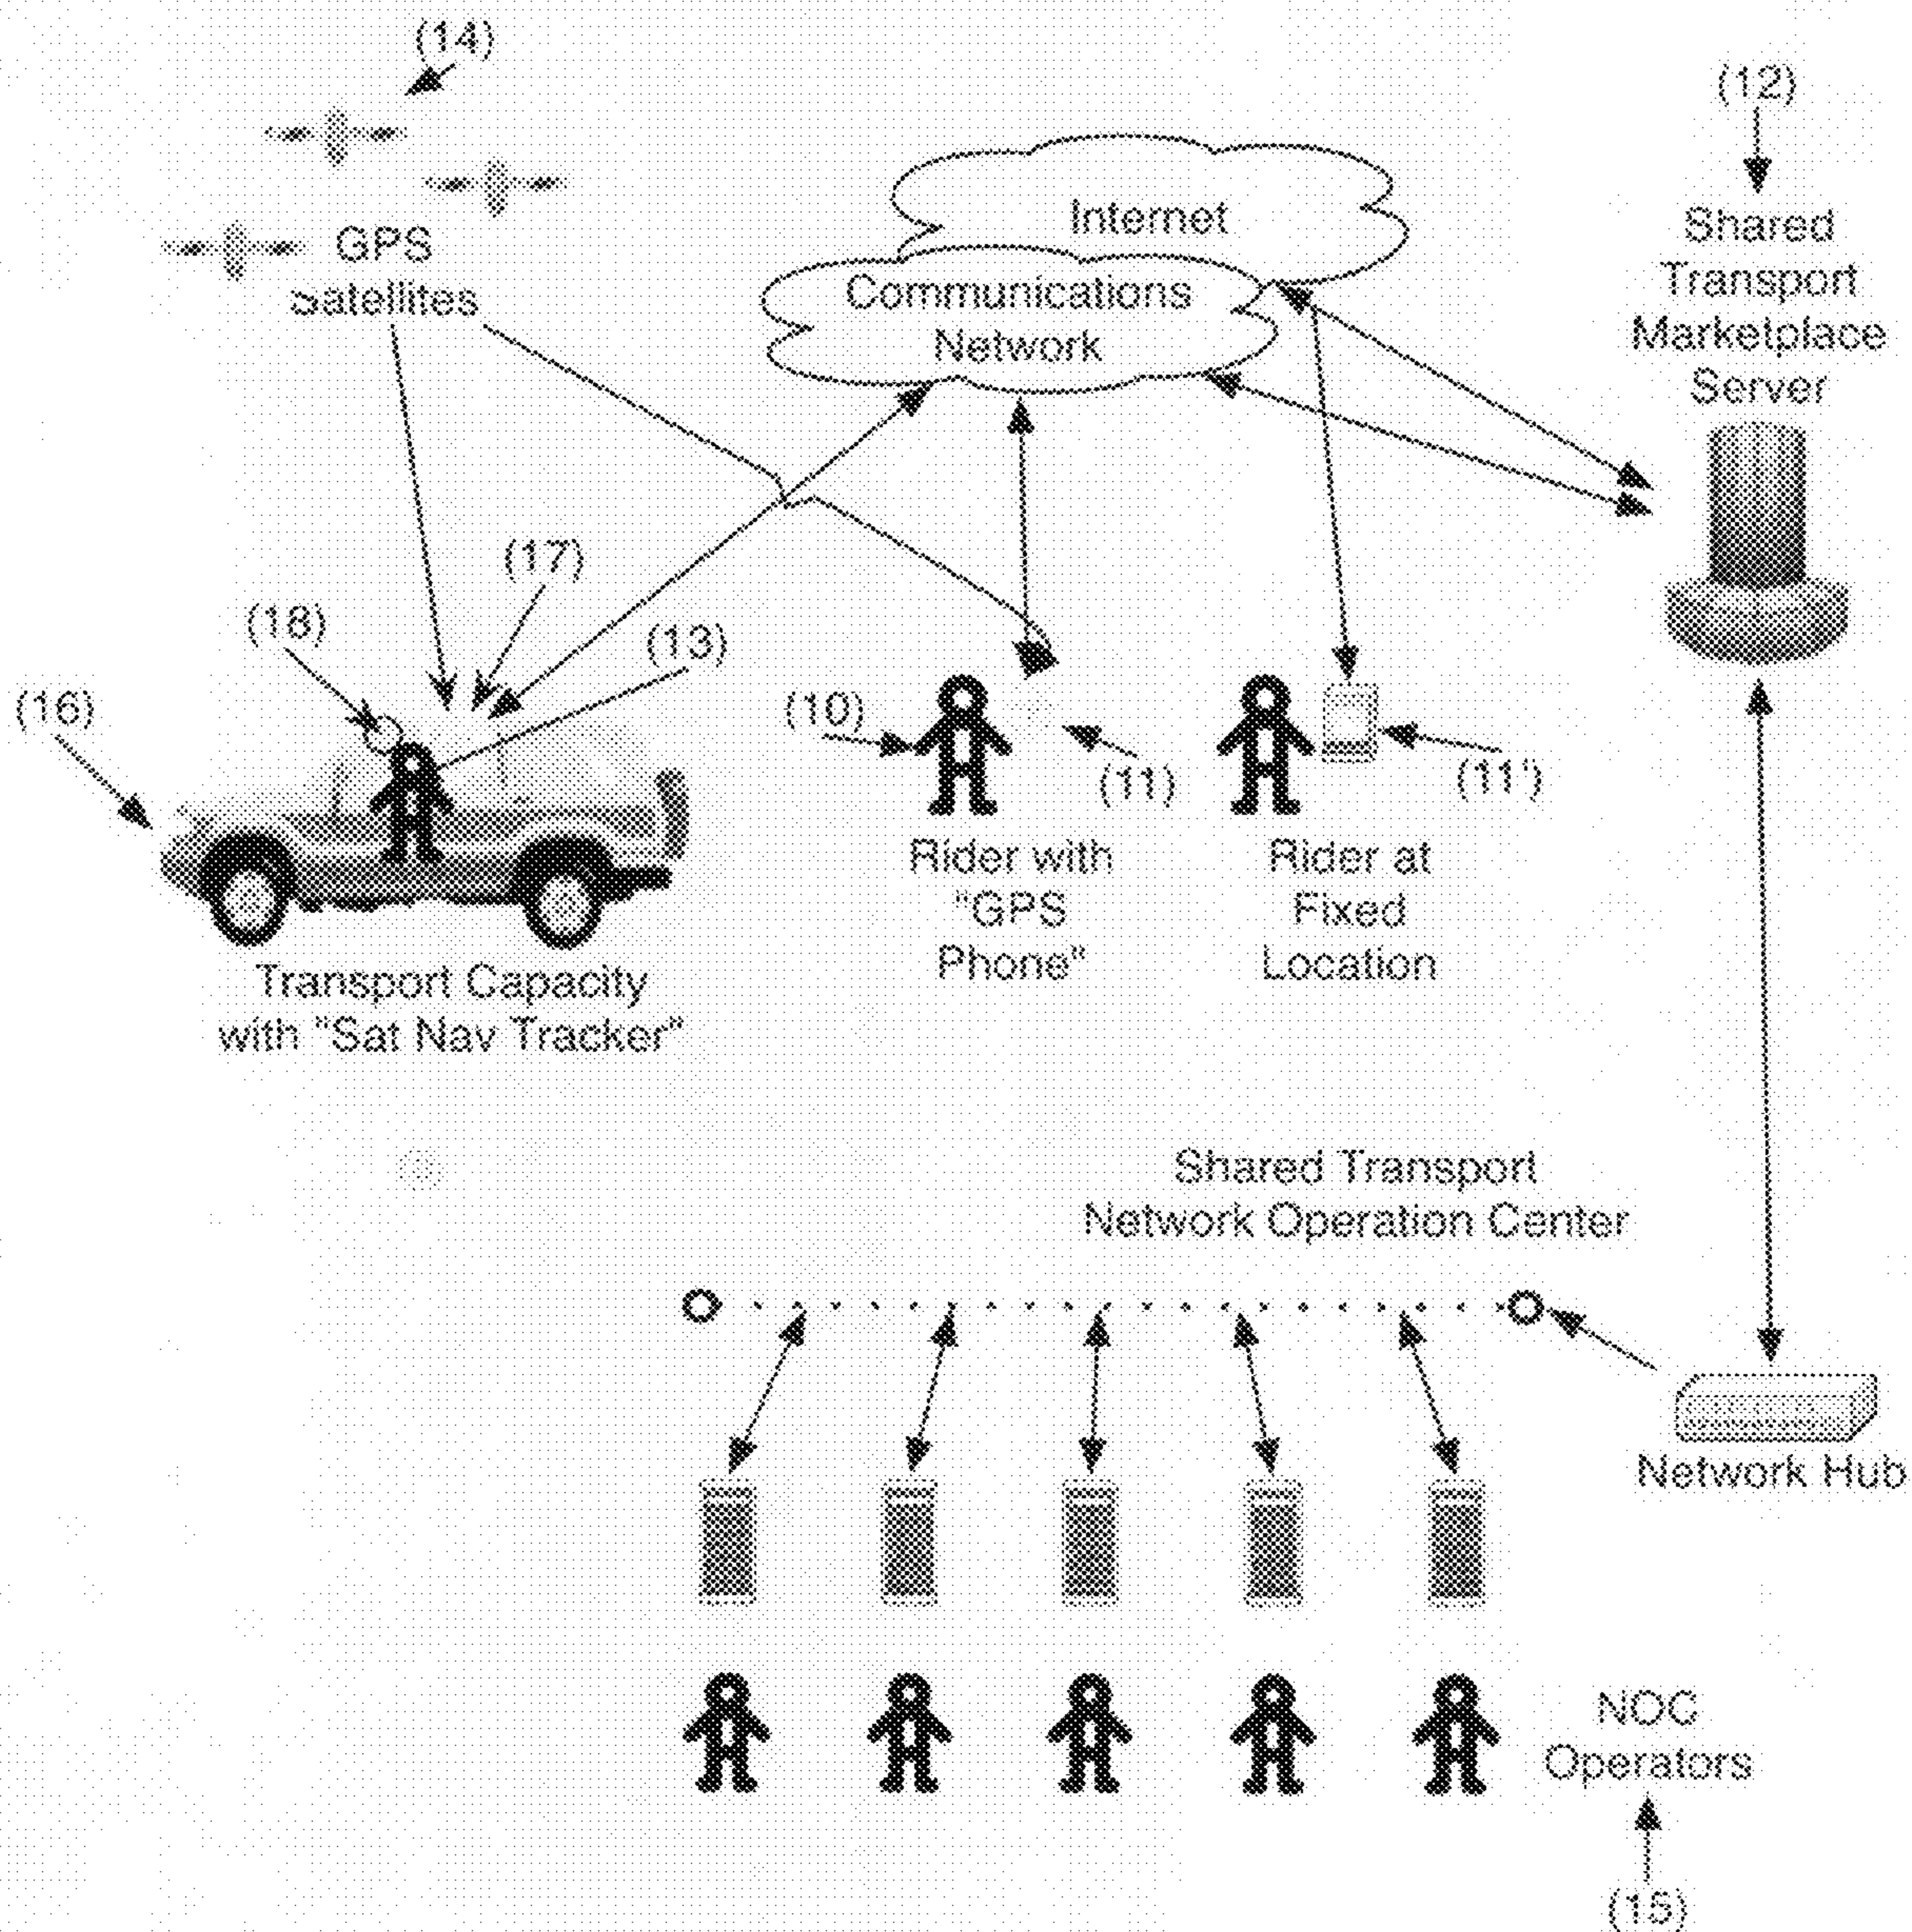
(14)

GPS Satellites

Internet

Communications Network

(12)

Shared Transport Marketplace Server

(17)

(18)

(13)

(16)

(10)

(11)

(11')

Rider with "GPS Phone"

Rider at Fixed Location

Transport Capacity with "Sat Nav Tracker"

Shared Transport Network Operation Center

Network Hub

NOC Operators

(15)